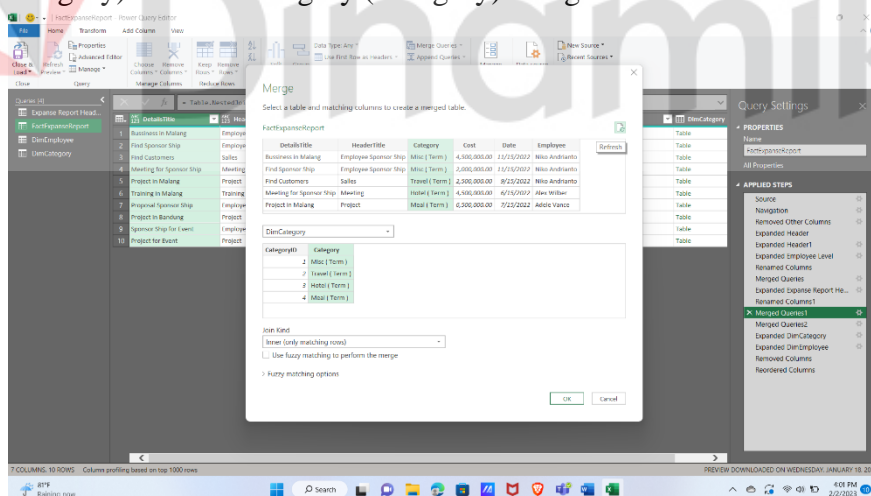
FactExpanseReport - Power Query Editor

File Home Transform Add Column View

Properties
Advanced Editor
Manage
Close & Load
Refresh Preview
Close Query
Choose Columns
Remove Columns
Manage Columns
Keep Rows
Remove Rows
Reduce Rows
Data Type: Any
Use First Row as Headers
Merge Queries
Append Queries
New Source
Recent Sources

Queries [4]
Expanse Report Head...
FactExpanseReport
DimEmployee
DimCategory

= Table.NestedJoin

DetailsTitle
1 Bussiness in Malang
2 Find Sponsor Ship
3 Find Customers
4 Meeting for Sponsor Ship
5 Project in Malang
6 Training in Malang
7 Proposal Sponsor Ship
8 Project in Bandung
9 Sponsor Ship for Event
10 Project for Event

DimCategory
Table
Table
Table
Table
Table
Table
Table
Table
Table
Table

Merge

Select a table and matching columns to create a merged table.

FactExpanseReport

Refresh

| DetailsTitle | HeaderTitle | Category | Cost | Date | Employee |
|---|---|---|---|---|---|
| Bussiness in Malang | Employee Sponsor Ship | Misc ( Term ) | 4,500,000.00 | 11/15/2022 | Niko Andrianto |
| Find Sponsor Ship | Employee Sponsor Ship | Misc ( Term ) | 2,000,000.00 | 11/15/2022 | Niko Andrianto |
| Find Customers | Sales | Travel ( Term ) | 2,500,000.00 | 8/23/2022 | Niko Andrianto |
| Meeting for Sponsor Ship | Meeting | Hotel ( Term ) | 4,500,000.00 | 6/15/2022 | Alex Wilber |
| Project in Malang | Project | Meal ( Term ) | 6,500,000.00 | 7/23/2022 | Adele Vance |

DimCategory

| CategoryID | Category |
|---|---|
| 1 | Misc ( Term ) |
| 2 | Travel ( Term ) |
| 3 | Hotel ( Term ) |
| 4 | Meal ( Term ) |

Join Kind
Inner (only matching rows)
Use fuzzy matching to perform the merge
Fuzzy matching options

OK Cancel

Query Settings
PROPERTIES
Name
FactExpanseReport
All Properties
APPLIED STEPS
Source
Navigation
Removed Other Columns
Expanded Header
Expanded Header1
Expanded Employee Level
Renamed Columns
Merged Queries
Expanded Expanse Report He...
Renamed Columns1
Merged Queries1
Merged Queries2
Expanded DimCategory
Expanded DimEmployee
Removed Columns
Reordered Columns

7 COLUMNS, 10 ROWS Column profiling based on top 1000 rows
PREVIEW DOWNLOADED ON WEDNESDAY, JANUARY 18, 20

81°F
Raining now
Search
4:01 PM
2/2/2023